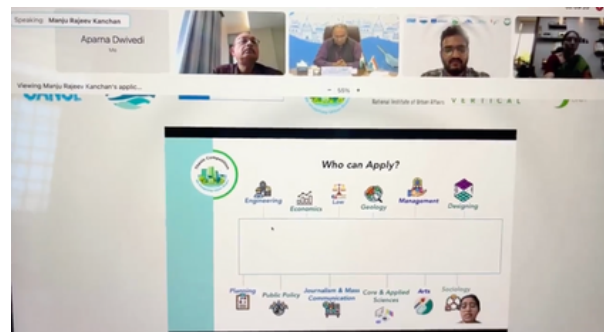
Speaking: Manju Rajeev Kanchan

Aparna Dwivedi

Viewing Manju Rajeev Kanchan's applic...

55%

National Institute of Urban Affairs

VERTICAL

Who can Apply?

Engineering

Economics

Law

Geology

Management

Designing

Planning

Public Policy

Journalism & Mass Communication

Core & Applied Sciences

Arts

Sociology